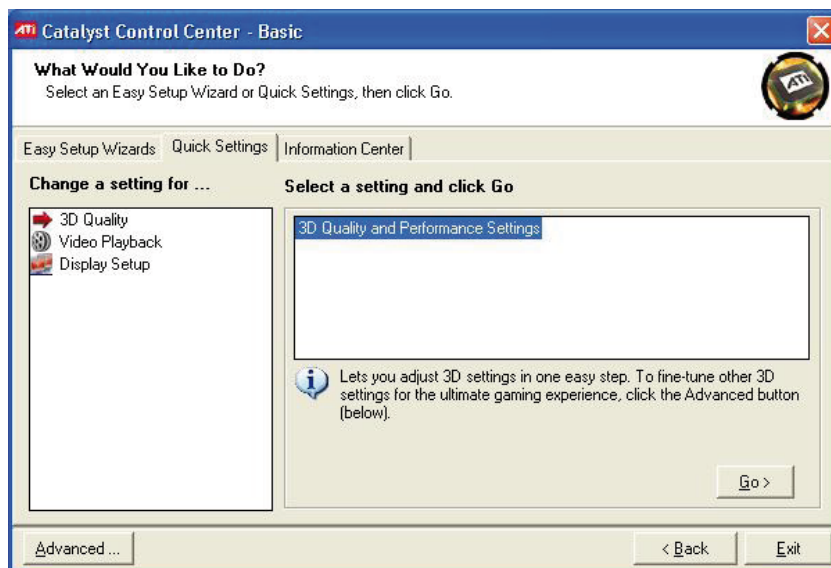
Catalyst Control Center - Basic

What Would You Like to Do?
Select an Easy Setup Wizard or Quick Settings, then click Go.

Easy Setup Wizards | Quick Settings | Information Center

Change a setting for ...

3D Quality
Video Playback
Display Setup

Select a setting and click Go

3D Quality and Performance Settings

Lets you adjust 3D settings in one easy step. To fine-tune other 3D settings for the ultimate gaming experience, click the Advanced button (below).

Go >

Advanced ...

< Back

Exit